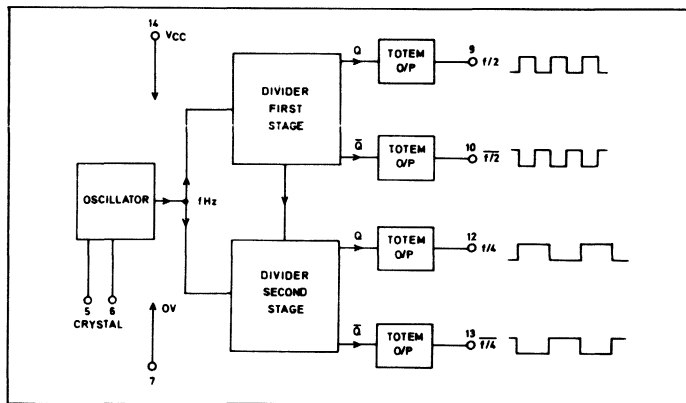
14
$V_{CC}$

DIVIDER FIRST STAGE

Q

$\overline{Q}$

TOTEM O/P

9
f/2

TOTEM O/P

10
$\overline{f/2}$

OSCILLATOR

fHz

DIVIDER SECOND STAGE

Q

TOTEM O/P

12
f/4

$\overline{Q}$

TOTEM O/P

13
$\overline{f/4}$

5
6
CRYSTAL

0V

7